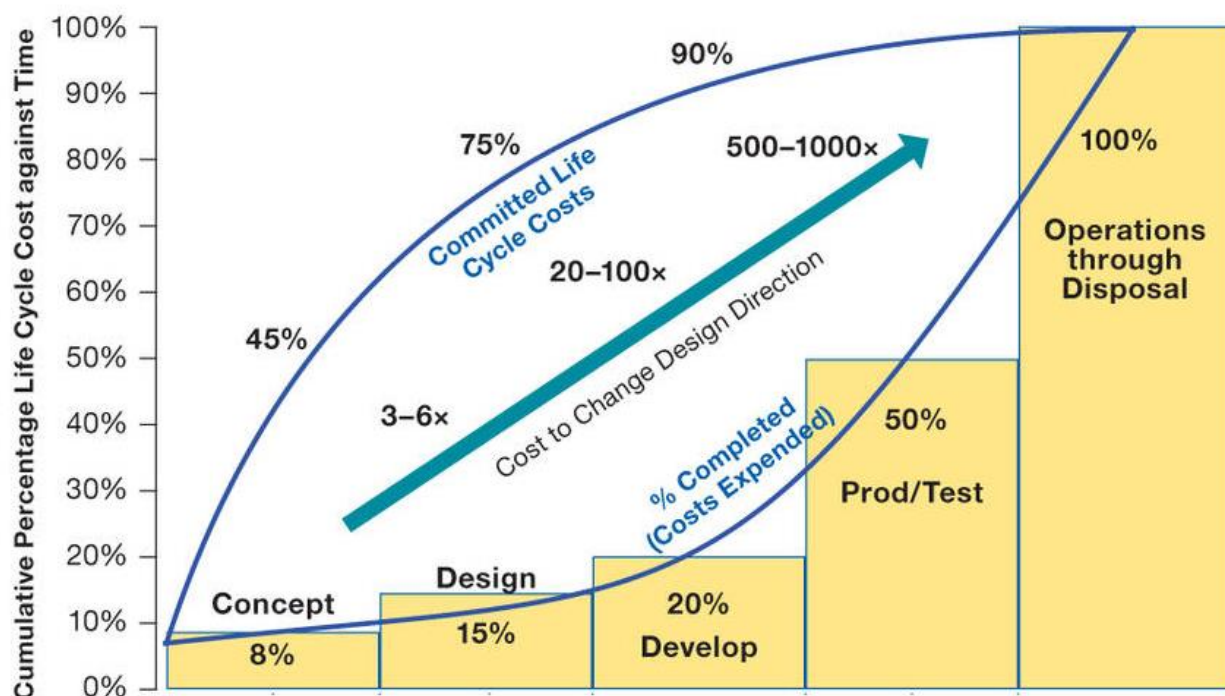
Cumulative Percentage Life Cycle Cost against Time

100%
90%
80%
70%
60%
50%
40%
30%
20%
10%
0%

90%
75%
Committed Life Cycle Costs
500–1000×
100%
Operations through Disposal
20–100×
45%
Cost to Change Design Direction
3–6×
% Completed (Costs Expended)
50%
Prod/Test
Design
Concept
20%
15%
8%
Develop